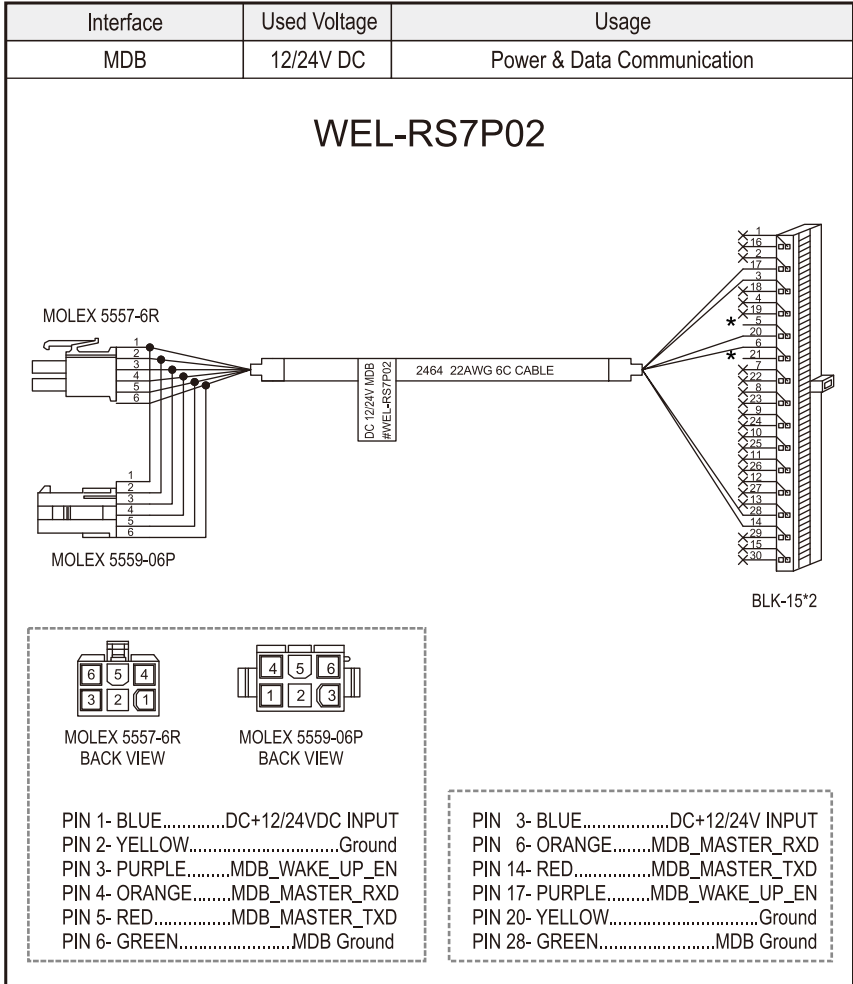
| Interface | Used Voltage | Usage |
|---|---|---|
| MDB | 12/24V DC | Power & Data Communication |

WEL-RS7P02

MOLEX 5557-6R

1 2 3 4 5 6

DC 12/24V MDB #WEL-RS7P02

2464 22AWG 6C CABLE

1 2 3 4 5 6

MOLEX 5559-06P

1 16 2 17 3 18 4 19 5 \* 20 6 21 \* 7 22 8 23 9 24 10 25 11 26 12 27 13 28 14 29 15 30

BLK-15\*2

6 5 4
3 2 1

MOLEX 5557-6R BACK VIEW

4 5 6
1 2 3

MOLEX 5559-06P BACK VIEW

PIN 1- BLUE............DC+12/24VDC INPUT
PIN 2- YELLOW..............................Ground
PIN 3- PURPLE.........MDB_WAKE_UP_EN
PIN 4- ORANGE........MDB_MASTER_RXD
PIN 5- RED...............MDB_MASTER_TXD
PIN 6- GREEN.......................MDB Ground

PIN 3- BLUE.................DC+12/24V INPUT
PIN 6- ORANGE........MDB_MASTER_RXD
PIN 14- RED...............MDB_MASTER_TXD
PIN 17- PURPLE.........MDB_WAKE_UP_EN
PIN 20- YELLOW..............................Ground
PIN 28- GREEN.......................MDB Ground